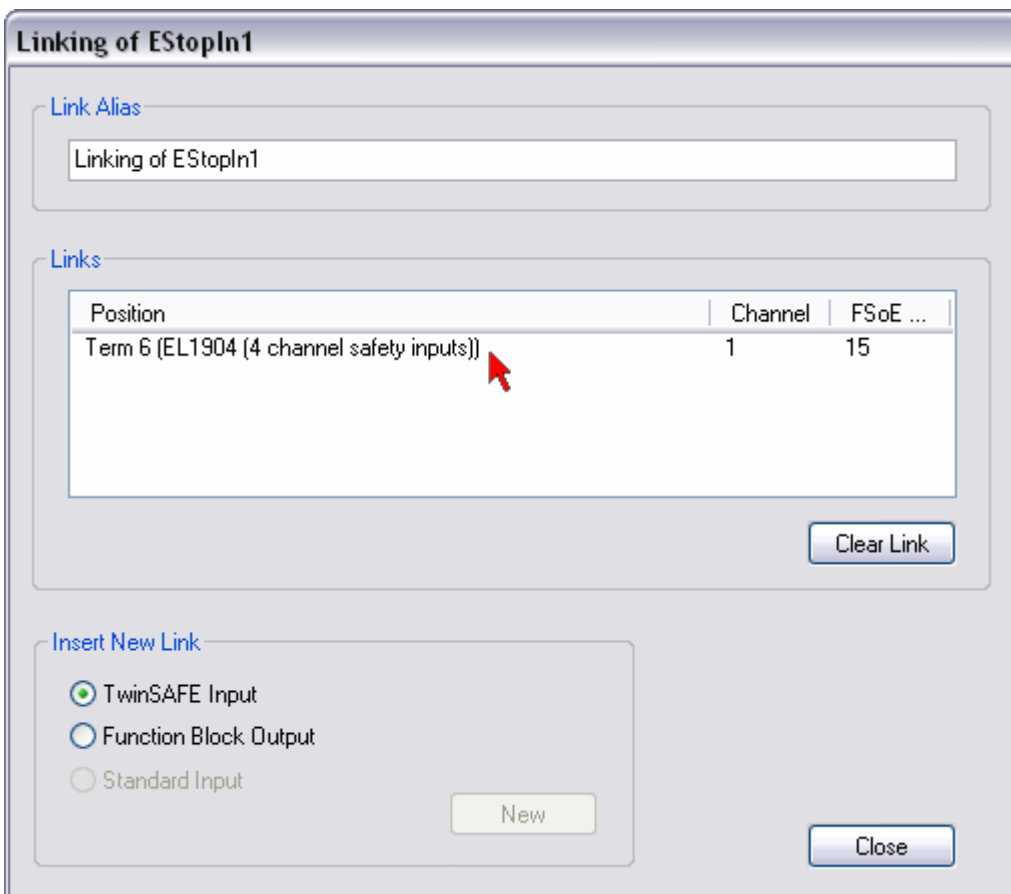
Linking of EStopIn1

Link Alias

Linking of EStopIn1

Links

| Position | Channel | FSoE ... |
|---|---|---|
| Term 6 (EL1904 (4 channel safety inputs)) | 1 | 15 |

Clear Link

Insert New Link

TwinSAFE Input

Function Block Output

Standard Input

New

Close